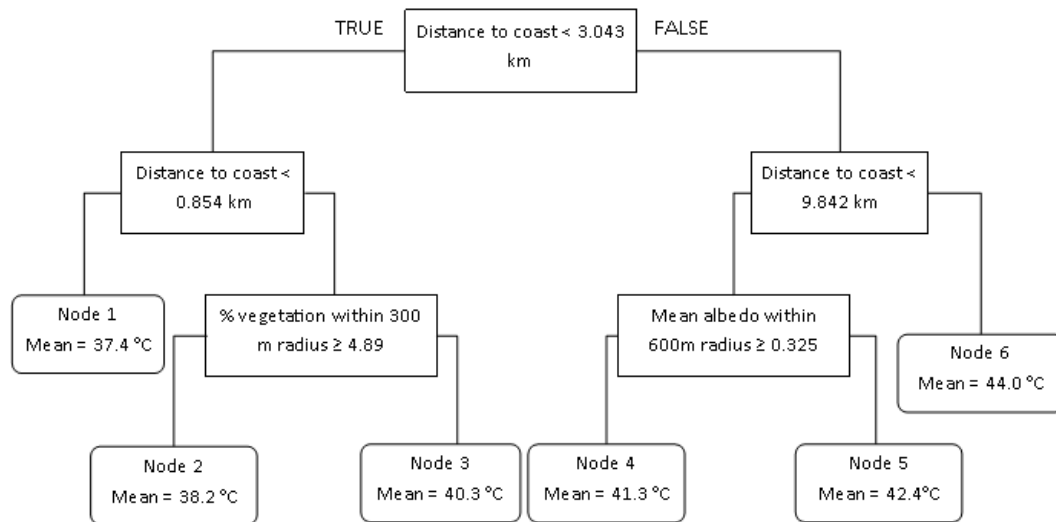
TRUE

Distance to coast < 3.043 km

FALSE

Distance to coast < 0.854 km

Distance to coast < 9.842 km

Node 1
Mean = 37.4 °C

% vegetation within 300 m radius ≥ 4.89

Mean albedo within 600m radius ≥ 0.325

Node 6
Mean = 44.0 °C

Node 2
Mean = 38.2 °C

Node 3
Mean = 40.3 °C

Node 4
Mean = 41.3 °C

Node 5
Mean = 42.4°C